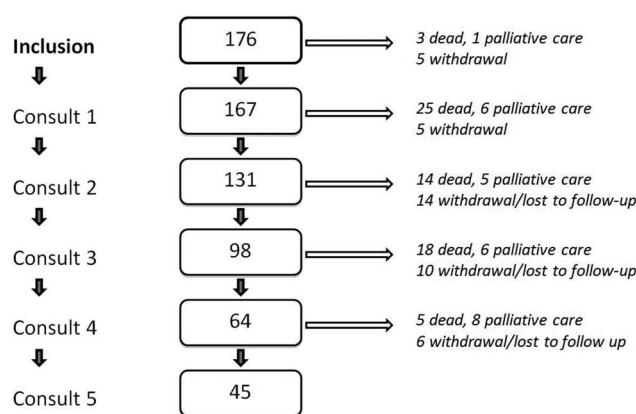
Inclusion

176

3 dead, 1 palliative care
5 withdrawal

Consult 1

167

25 dead, 6 palliative care
5 withdrawal

Consult 2

131

14 dead, 5 palliative care
14 withdrawal/lost to follow-up

Consult 3

98

18 dead, 6 palliative care
10 withdrawal/lost to follow-up

Consult 4

64

5 dead, 8 palliative care
6 withdrawal/lost to follow up

Consult 5

45